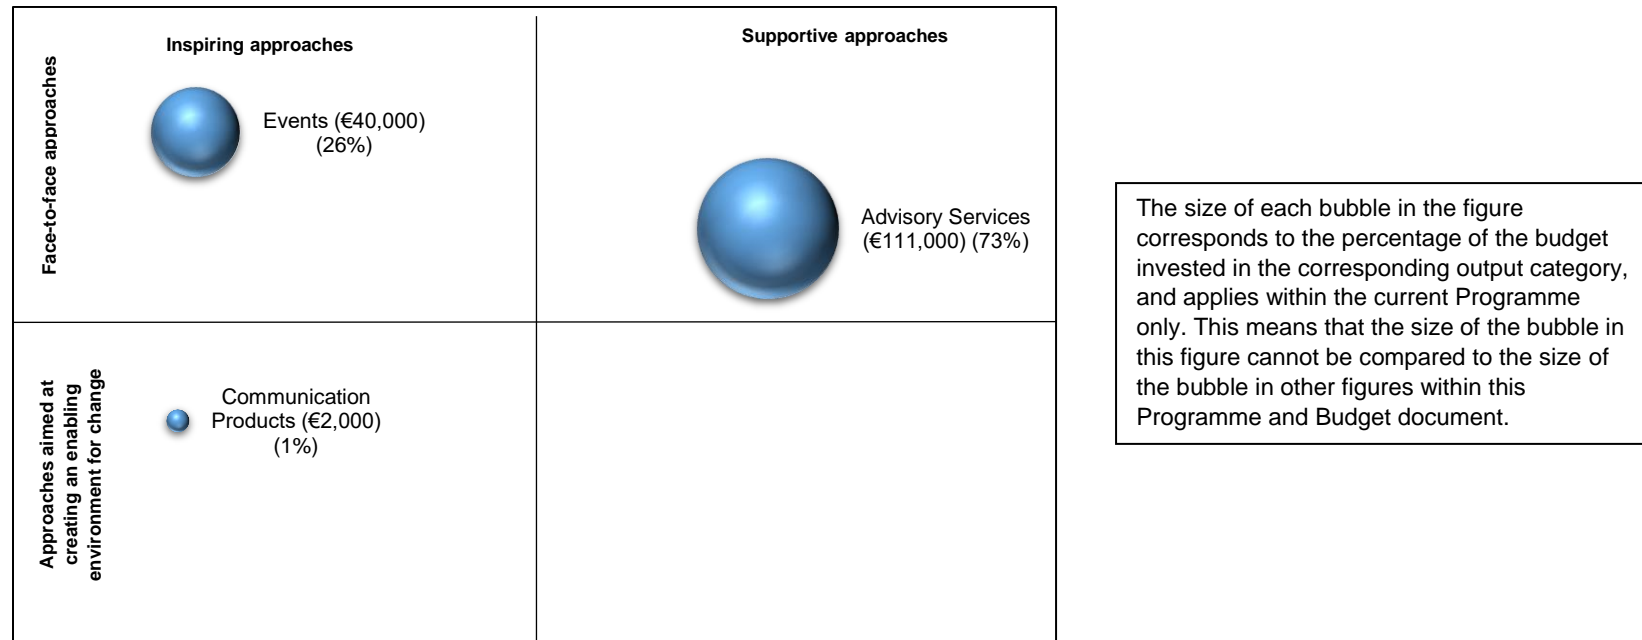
Inspiring approaches

Supportive approaches

Face-to-face approaches

Events (€40,000) (26%)

Advisory Services (€111,000) (73%)

Approaches aimed at creating an enabling environment for change

Communication Products (€2,000) (1%)

The size of each bubble in the figure corresponds to the percentage of the budget invested in the corresponding output category, and applies within the current Programme only. This means that the size of the bubble in this figure cannot be compared to the size of the bubble in other figures within this Programme and Budget document.